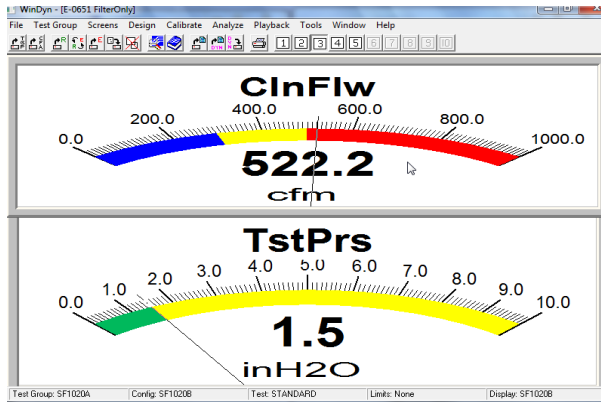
WinDyn - [E-0651 FilterOnly]

File Test Group Screens Design Calibrate Analyze Playback Tools Window Help

1 2 3 4 5 6 7 8 9 10

ClnFlw

0.0 200.0 400.0 600.0 800.0 1000.0

522.2

cfm

TstPrs

0.0 1.0 2.0 3.0 4.0 5.0 6.0 7.0 8.0 9.0 10.0

1.5

inH2O

Test Group: SF1020A | Config: SF1020B | Test: STANDARD | Limits: None | Display: SF1020B